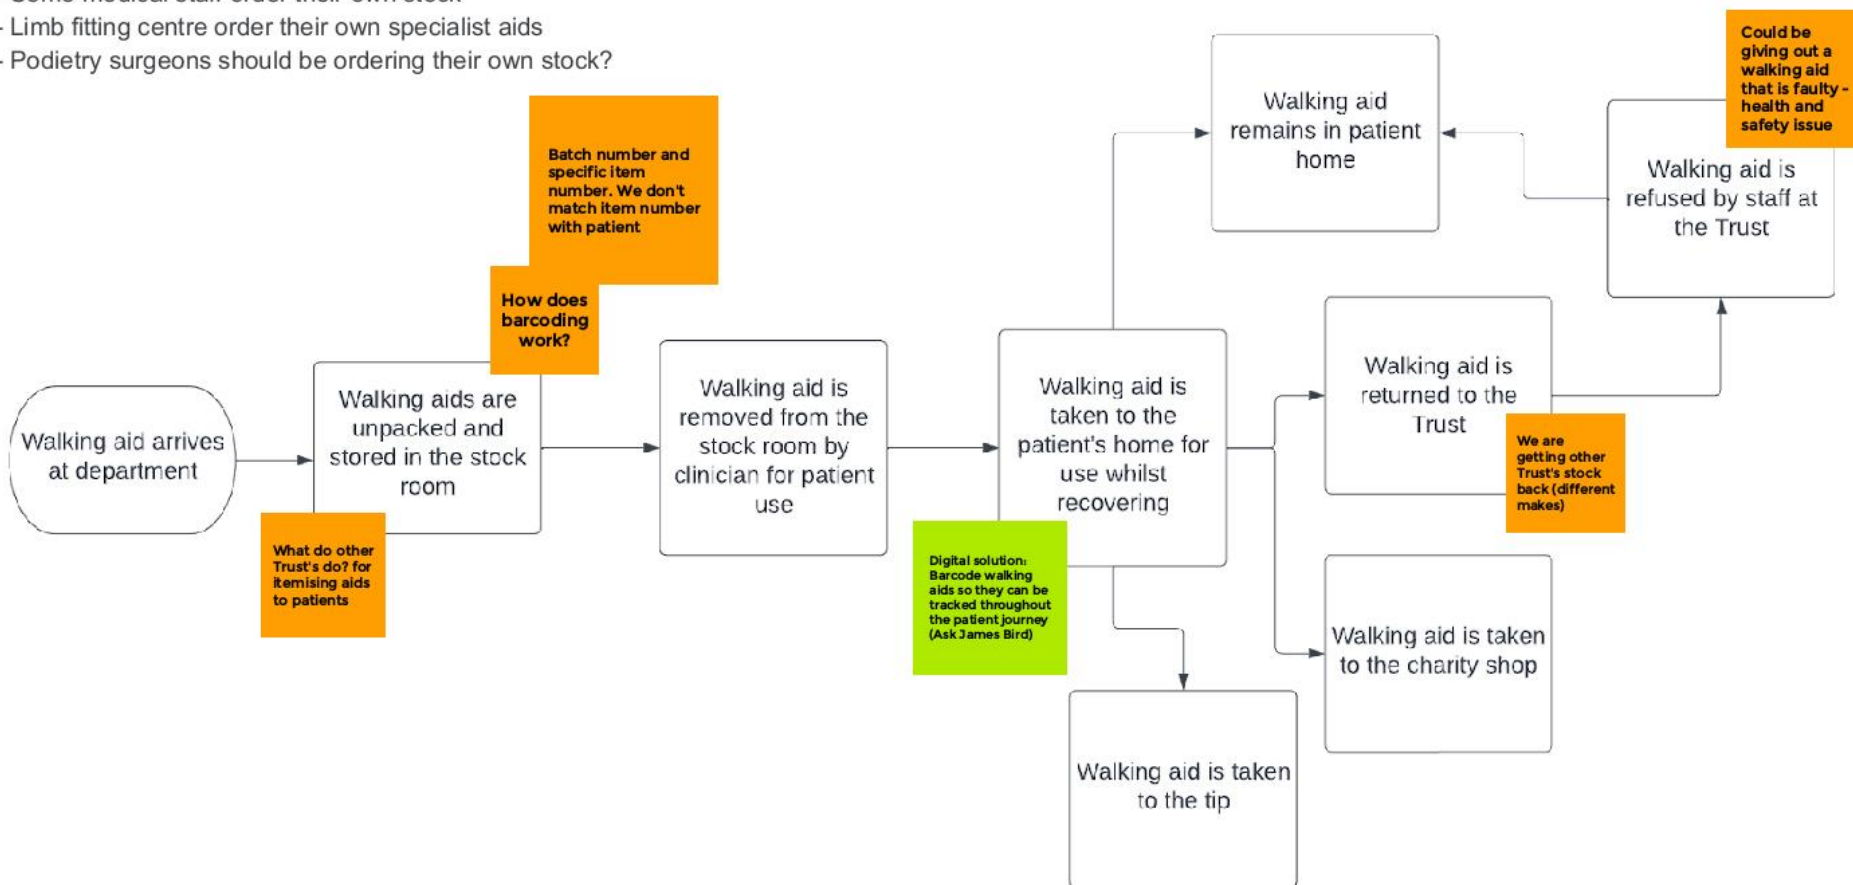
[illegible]
- Limb fitting centre order their own specialist aids
- Podietry surgeons should be ordering their own stock?

Walking aid arrives at department

Walking aids are unpacked and stored in the stock room

What do other Trust's do? for itemising aids to patients

How does barcoding work?

Batch number and specific item number. We don't match item number with patient

Walking aid is removed from the stock room by clinician for patient use

Walking aid is taken to the patient's home for use whilst recovering

Digital solution: Barcode walking aids so they can be tracked throughout the patient journey (Ask James Bird)

Walking aid remains in patient home

Walking aid is returned to the Trust

We are getting other Trust's stock back (different makes)

Walking aid is refused by staff at the Trust

Could be giving out a walking aid that is faulty - health and safety issue

Walking aid is taken to the charity shop

Walking aid is taken to the tip